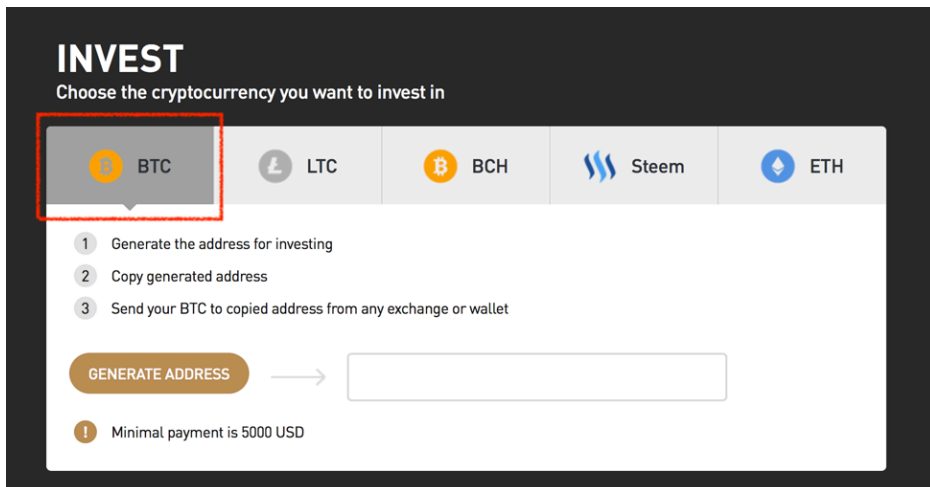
INVEST
Choose the cryptocurrency you want to invest in

BTC LTC BCH Steem ETH

1 Generate the address for investing
2 Copy generated address
3 Send your BTC to copied address from any exchange or wallet

GENERATE ADDRESS

! Minimal payment is 5000 USD